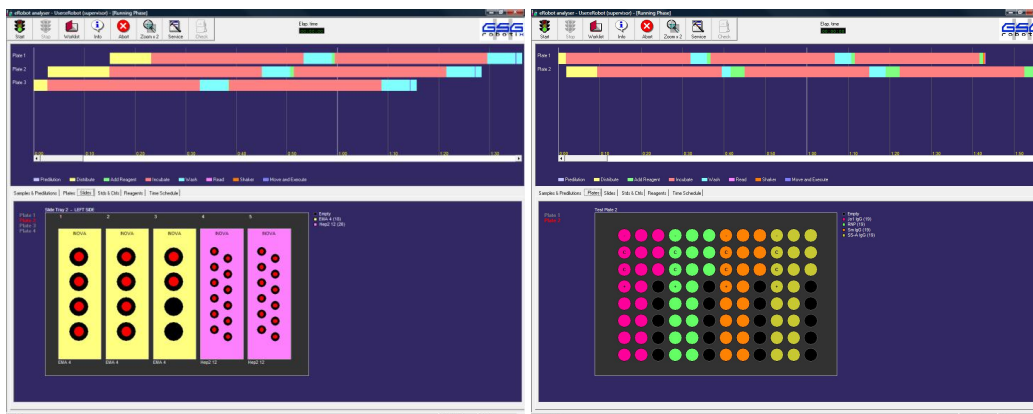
eRobot analyser - UsersRobot (supervisor) - [Running Phase]

Start | Stop | Worklist | Info | Abort | Zoom x 2 | Service | Check

Elap. time

GSG robotix

Plate 1
Plate 2
Plate 3

0:00 | 0:10 | 0:20 | 0:30 | 0:40 | 0:50 | 1:00 | 1:10 | 1:20 | 1:30

Predilution | Distribute | Add Reagent | Incubate | Wash | Read | Shaker | Move and Execute

Samples & Predilutions | Plates | Slides | Stds & Ctrls | Reagents | Time Schedule

Plate 1
Plate 2
Plate 3
Plate 4

Slide Tray 2 - LEFT SIDE

1 | 2 | 3 | 4 | 5

INOVA | INOVA | INOVA | INOVA | INOVA

EMA 4 | EMA 4 | EMA 4 | Hep2 12 | Hep2 12

Empty
EMA 4 (18)
Hep2 12 (26)

eRobot analyser - UsersRobot (supervisor) - [Running Phase]

Start | Stop | Worklist | Info | Abort | Zoom x 2 | Service | Check

Elap. time

GSG

Plate 1
Plate 2

0:00 | 0:10 | 0:20 | 0:30 | 0:40 | 0:50 | 1:00 | 1:10 | 1:20 | 1:30 | 1:40

Predilution | Distribute | Add Reagent | Incubate | Wash | Read | Shaker | Move and Execute

Samples & Predilutions | Plates | Slides | Stds & Ctrls | Reagents | Time Schedule

Plate 1
Plate 2

Test Plate 2

Empty
Jo1 IgG (19)
RNP (19)
Sm IgG (19)
SS-A IgG (19)